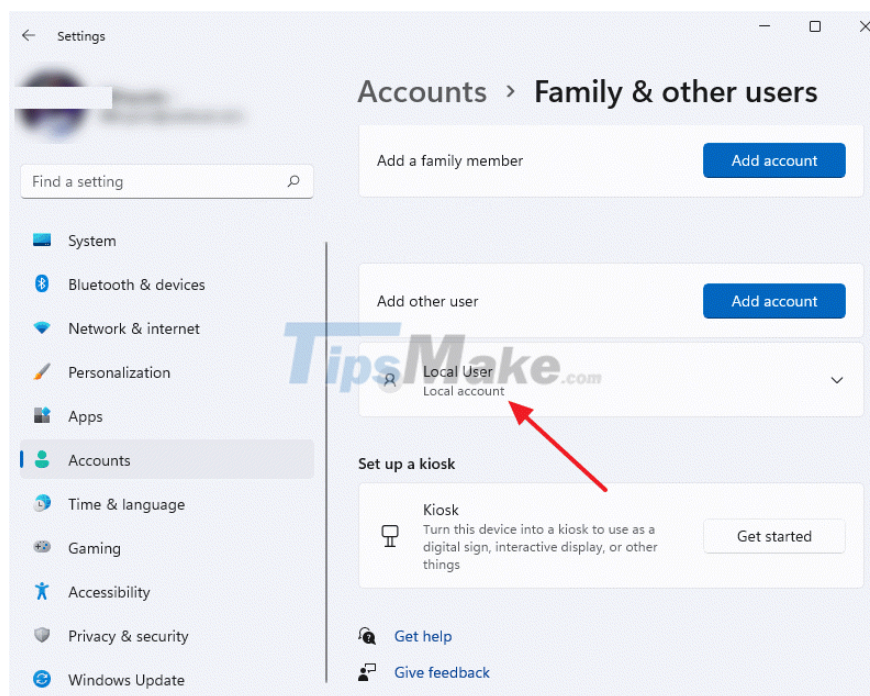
Settings

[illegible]

Find a setting

System
Bluetooth & devices
Network & internet
Personalization
Apps
Accounts
Time & language
Gaming
Accessibility
Privacy & security
Windows Update

Accounts > Family & other users

Add a family member
Add account

Add other user
Add account

Local User
Local account

TipsMake.com

Set up a kiosk

Kiosk
Turn this device into a kiosk to use as a digital sign, interactive display, or other things
Get started

Get help
Give feedback